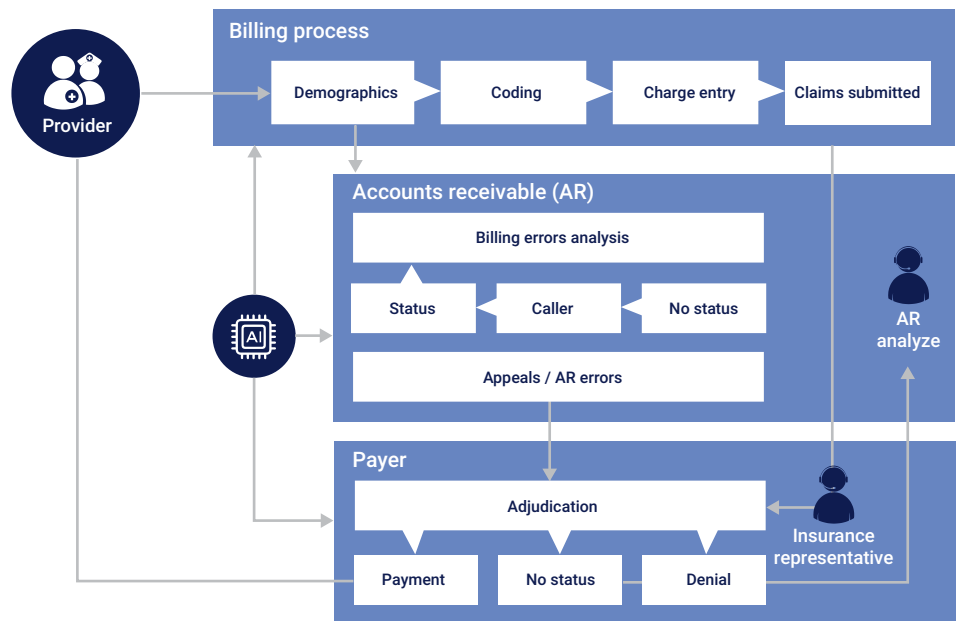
Provider

Billing process

Demographics

Coding

Charge entry

Claims submitted

Accounts receivable (AR)

Billing errors analysis

Status

Caller

No status

Appeals / AR errors

AI

AR analyze

Payer

Adjudication

Insurance representative

Payment

No status

Denial